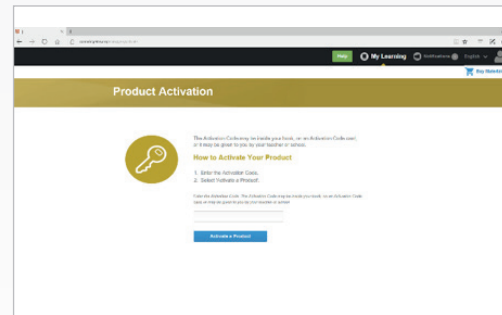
Help My Learning Notifications English

Buy Materials

Product Activation

The Activation Code may be inside your book, on an Activation Code card, or it may be given to you by your teacher or school.

How to Activate Your Product

1. Enter the Activation Code.
2. Select 'Activate a Product'.

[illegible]

Activate a Product